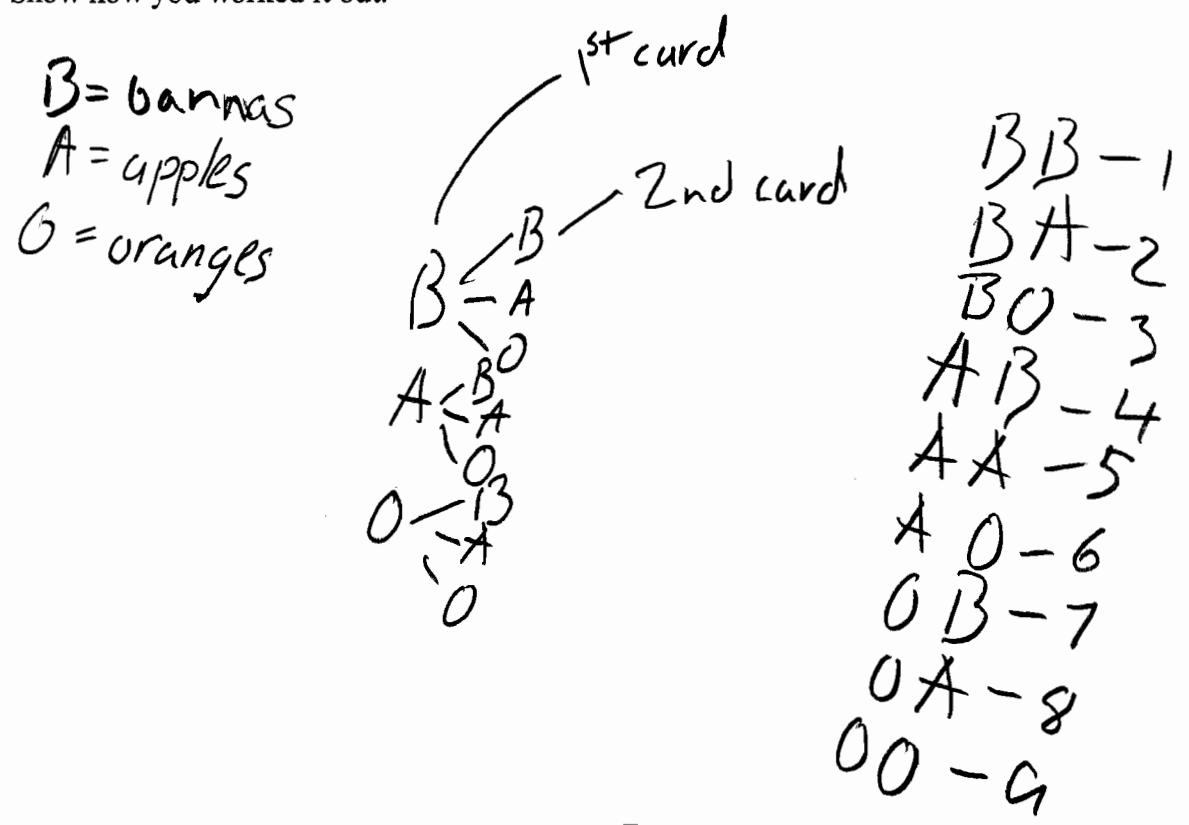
Show how you worked it out.

B = bannas
A = apples
O = oranges

1st card

2nd card

B — B
B — A
B — O
A — B
A — A
A — O
O — B
O — A
O — O

BB – 1
BA – 2
BO – 3
AB – 4
AA – 5
AO – 6
OB – 7
OA – 8
OO – 9